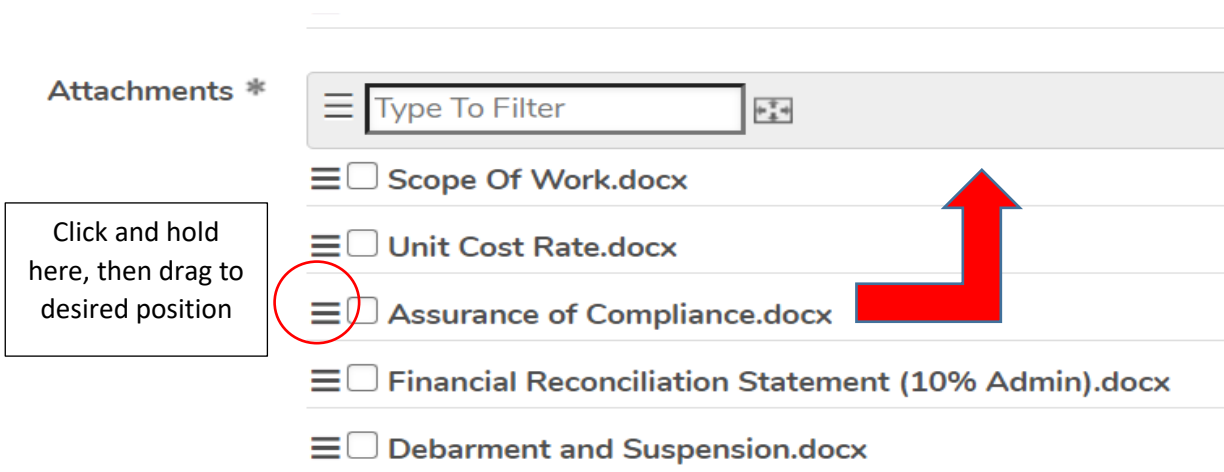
Attachments *

Type To Filter

Scope Of Work.docx

Unit Cost Rate.docx

Click and hold here, then drag to desired position

Assurance of Compliance.docx

Financial Reconciliation Statement (10% Admin).docx

Debarment and Suspension.docx